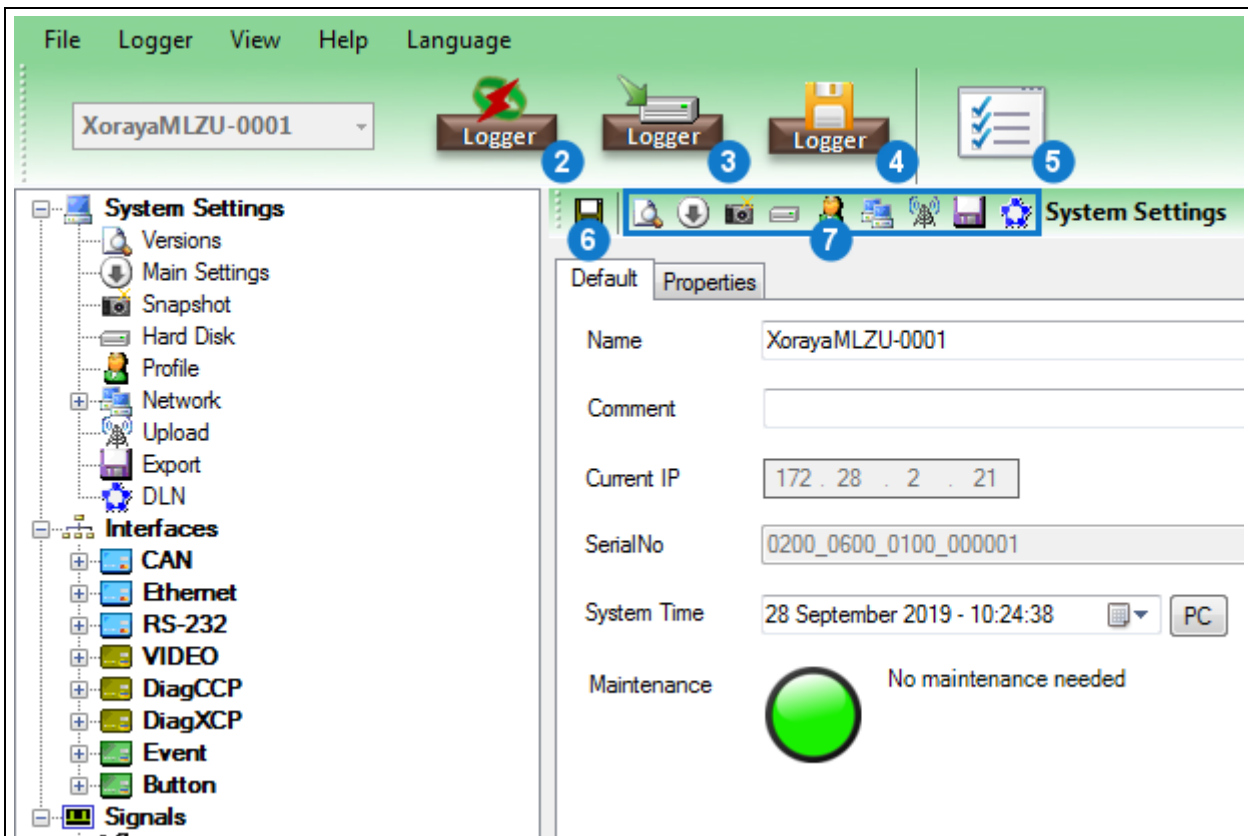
File Logger View Help Language

XorayaMLZU-0001

Logger 2 Logger 3 Logger 4 5

System Settings
Versions
Main Settings
Snapshot
Hard Disk
Profile
Network
Upload
Export
DLN
Interfaces
CAN
Ethernet
RS-232
VIDEO
DiagCCP
DiagXCP
Event
Button
Signals

6 7 System Settings

Default Properties

Name XorayaMLZU-0001

Comment

Current IP 172 . 28 . 2 . 21

SerialNo 0200_0600_0100_000001

System Time 28 September 2019 - 10:24:38 PC

Maintenance No maintenance needed